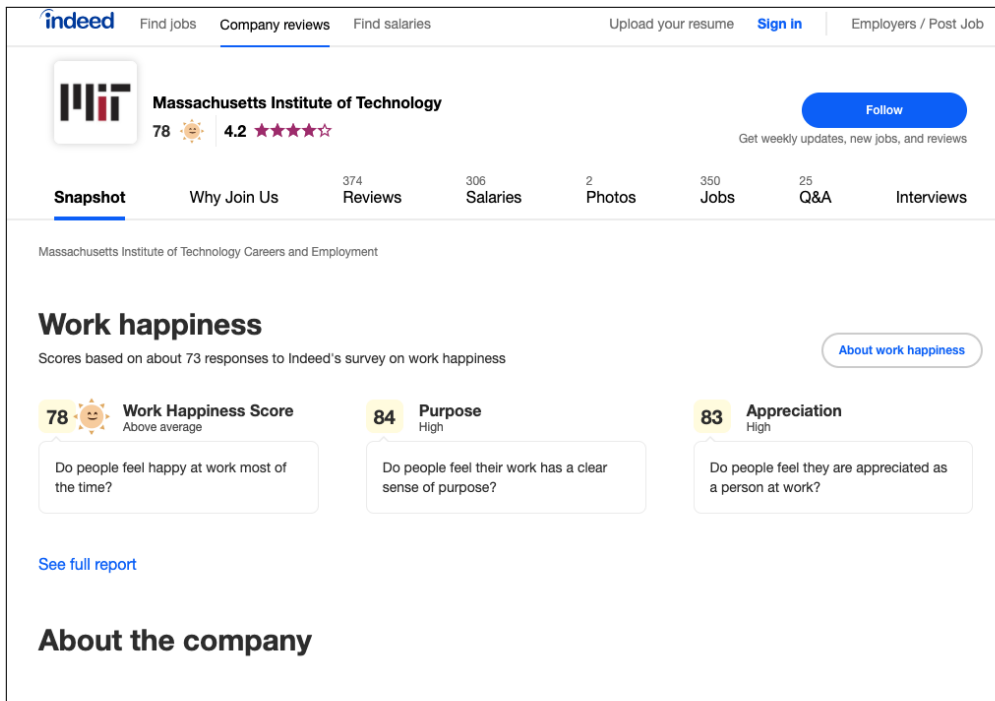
indeed Find jobs Company reviews Find salaries Upload your resume Sign in Employers / Post Job

MIT

Massachusetts Institute of Technology
78 4.2 ★★★★☆

Follow
Get weekly updates, new jobs, and reviews

Snapshot Why Join Us 374 Reviews 306 Salaries 2 Photos 350 Jobs 25 Q&A Interviews

Massachusetts Institute of Technology Careers and Employment

Work happiness

Scores based on about 73 responses to Indeed's survey on work happiness

About work happiness

78 Work Happiness Score
Above average
Do people feel happy at work most of the time?

84 Purpose
High
Do people feel their work has a clear sense of purpose?

83 Appreciation
High
Do people feel they are appreciated as a person at work?

See full report

About the company